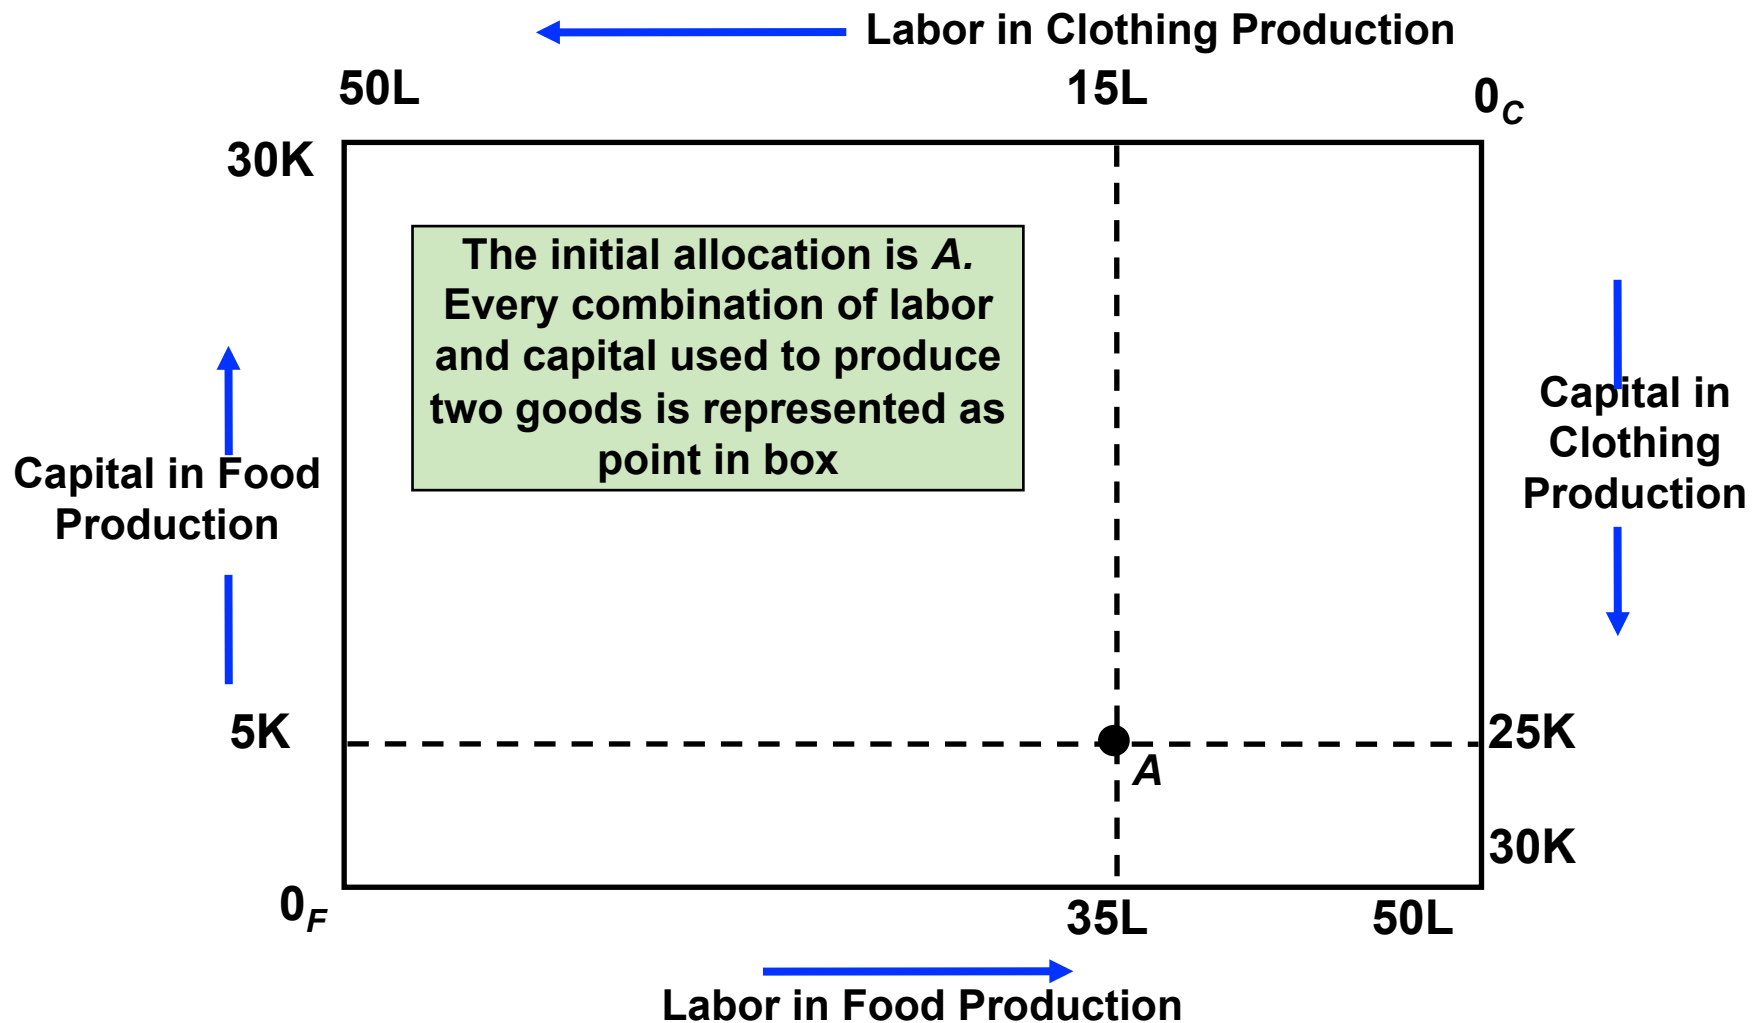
Labor in Clothing Production

50L

15L

$0_C$

30K

The initial allocation is *A.* Every combination of labor and capital used to produce two goods is represented as point in box

Capital in Food Production

Capital in Clothing Production

5K

25K

A

30K

$0_F$

35L

50L

Labor in Food Production